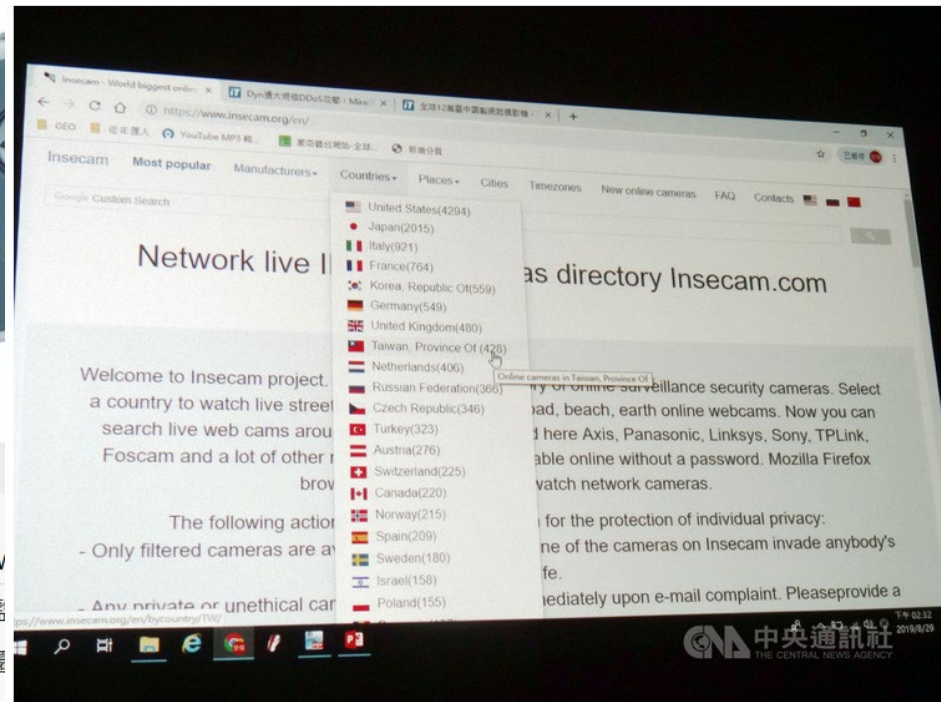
Insecam - World biggest online × | Dyn遭大規模DDoS攻擊 - Micr × | 全球12萬台中國製網路攝影機 × | +

https://www.insecam.org/en/

GEO | 從非識人 | YouTube MP3 轉... | 東森新聞雲 - 全球... | 新增分頁

Insecam | Most popular | Manufacturers | Countries | Places | Cities | Timezones | New online cameras | FAQ | Contacts

Google Custom Search

United States(4294)
Japan(2015)
Italy(921)
France(764)
Korea, Republic Of(559)
Germany(549)
United Kingdom(480)
Taiwan, Province Of (428)
Netherlands(406)
Russian Federation(366)
Czech Republic(346)
Turkey(323)
Austria(276)
Switzerland(225)
Canada(220)
Norway(215)
Spain(209)
Sweden(180)
Israel(158)
Poland(155)

Online cameras in Taiwan, Province Of

Network live I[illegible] as directory Insecam.com

Welcome to Insecam project. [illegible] ry of online surveillance security cameras. Select a country to watch live street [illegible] oad, beach, earth online webcams. Now you can search live web cams arou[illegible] d here Axis, Panasonic, Linksys, Sony, TPLink, Foscam and a lot of other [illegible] able online without a password. Mozilla Firefox brov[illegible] watch network cameras.

The following actio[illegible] for the protection of individual privacy:
- Only filtered cameras are a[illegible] ne of the cameras on Insecam invade anybody's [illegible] fe.
- Any private or unethical ca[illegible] nediately upon e-mail complaint. Pleaseprovide a

ttps://www.insecam.org/en/bycountry/TW/

下午 02:32
2019/8/29

中央通訊社
THE CENTRAL NEWS AGENCY